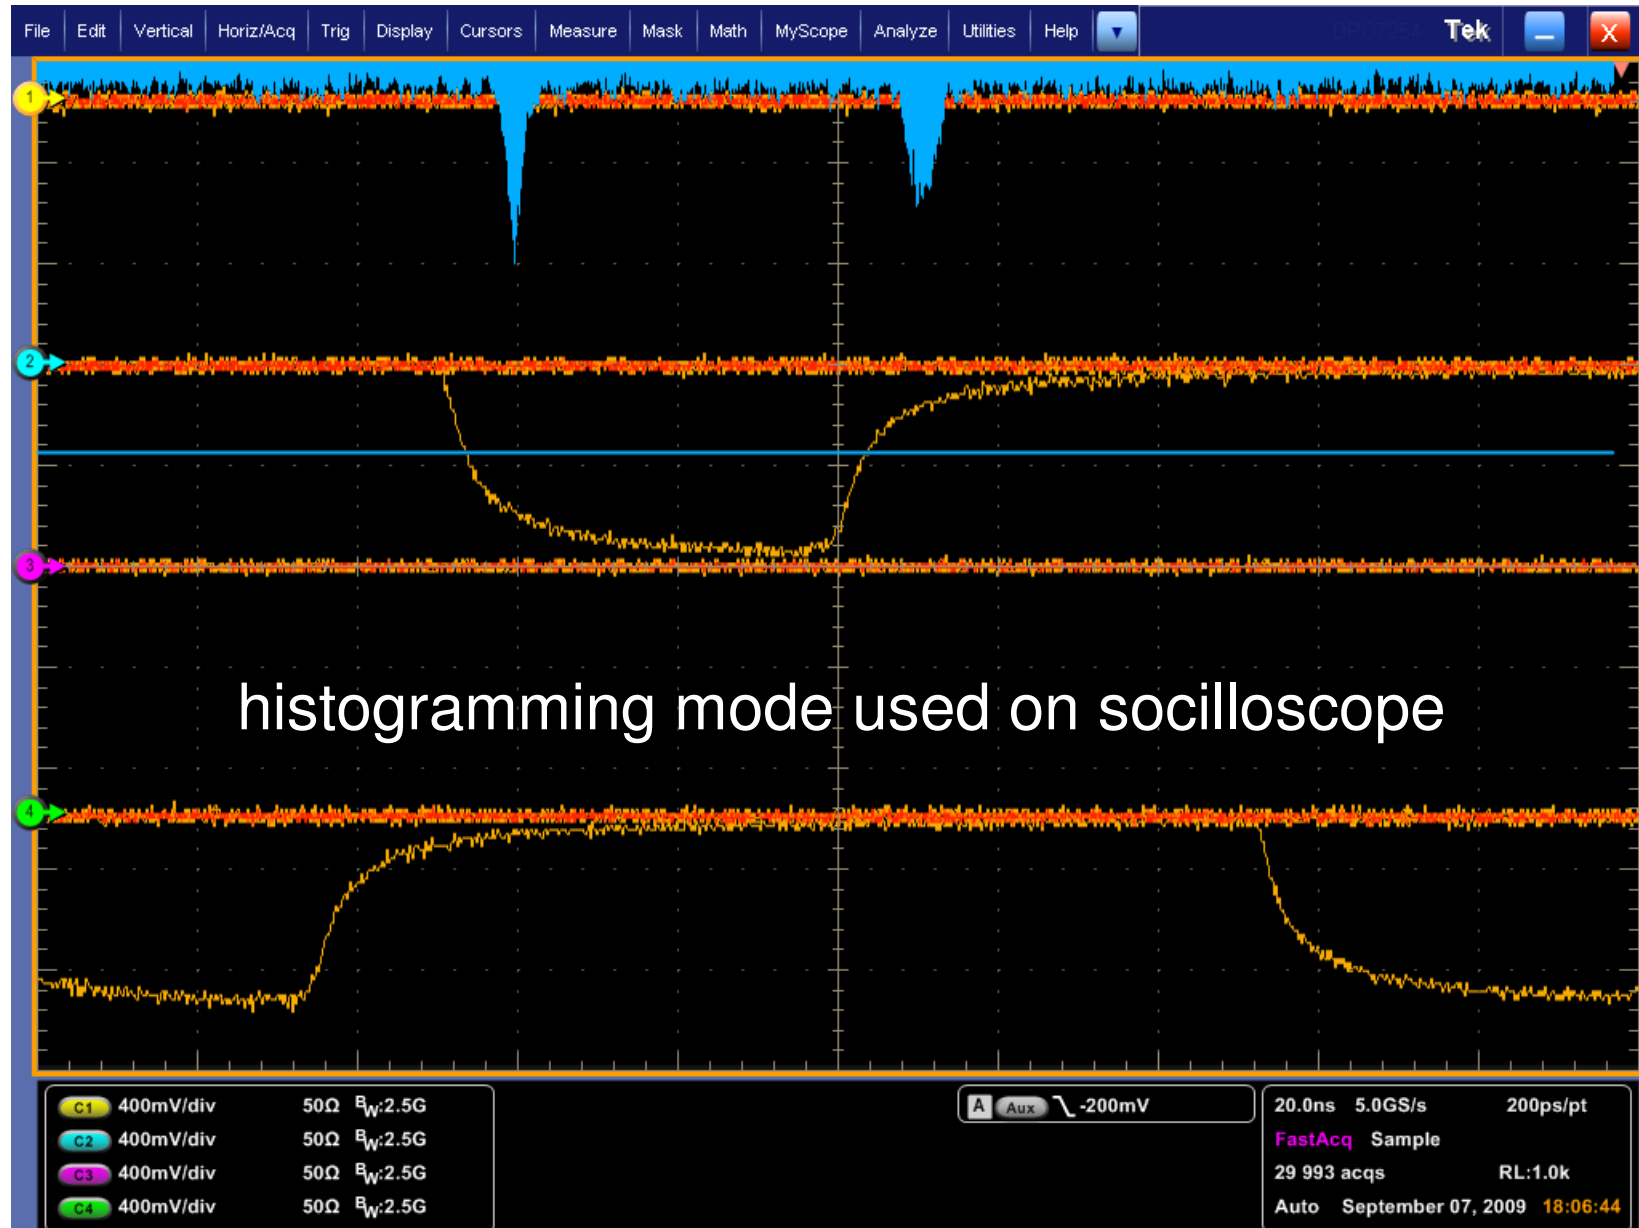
File Edit Vertical Horiz/Acq Trig Display Cursors Measure Mask Math MyScope Analyze Utilities Help

DPO7254 Tek

1

2

3

4

histogramming mode used on socilloscope

| C1 | 400mV/div | 50Ω | $B_W$:2.5G |
|---|---|---|---|
| C2 | 400mV/div | 50Ω | $B_W$:2.5G |
| C3 | 400mV/div | 50Ω | $B_W$:2.5G |
| C4 | 400mV/div | 50Ω | $B_W$:2.5G |

A Aux -200mV

20.0ns 5.0GS/s 200ps/pt
FastAcq Sample
29 993 acqs RL:1.0k
Auto September 07, 2009 18:06:44